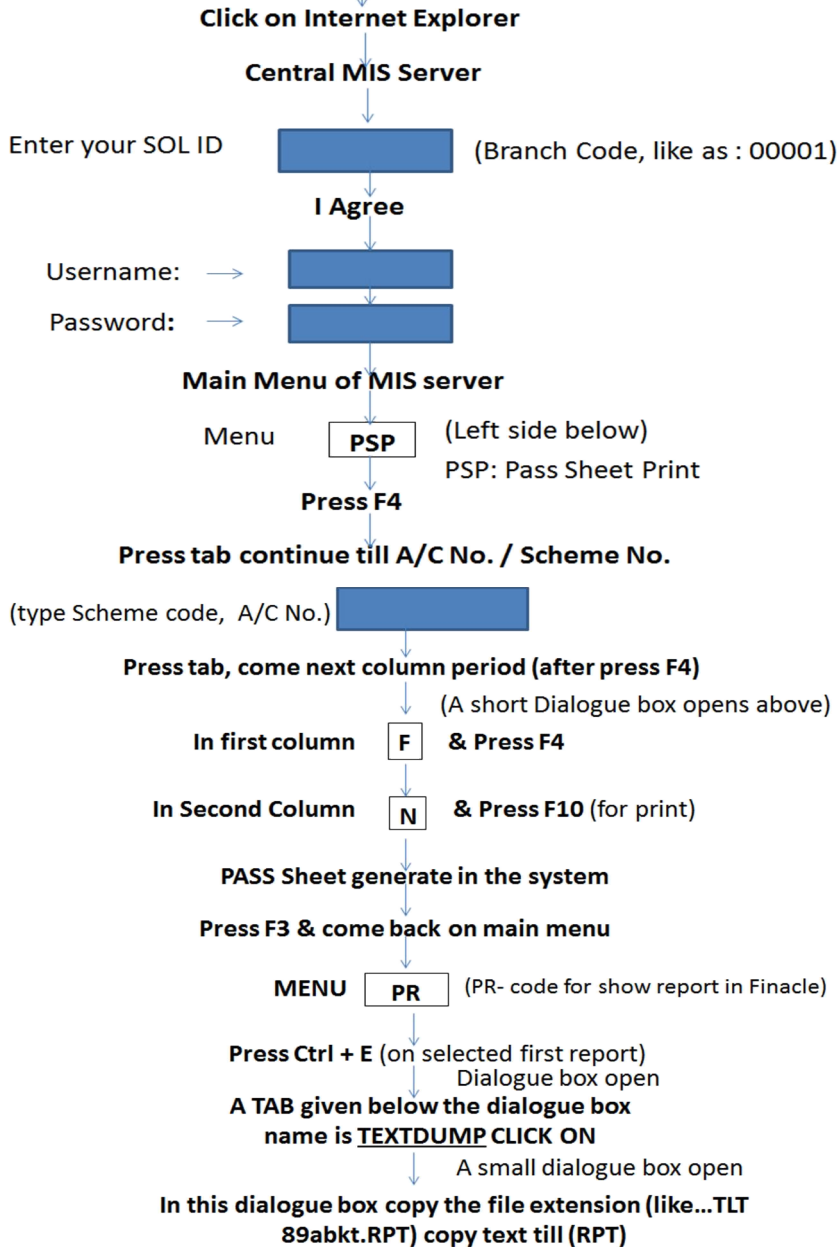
Click on Internet Explorer

Central MIS Server

Enter your SOL ID (Branch Code, like as : 00001)

I Agree

Username:

Password:

Main Menu of MIS server

Menu PSP (Left side below)

PSP: Pass Sheet Print

Press F4

Press tab continue till A/C No. / Scheme No.

(type Scheme code, A/C No.)

Press tab, come next column period (after press F4)

(A short Dialogue box opens above)

In first column F & Press F4

In Second Column N & Press F10 (for print)

PASS Sheet generate in the system

Press F3 & come back on main menu

MENU PR (PR- code for show report in Finacle)

Press Ctrl + E (on selected first report)

Dialogue box open

A TAB given below the dialogue box name is TEXTDUMP CLICK ON

A small dialogue box open

In this dialogue box copy the file extension (like...TLT 89abkt.RPT) copy text till (RPT)